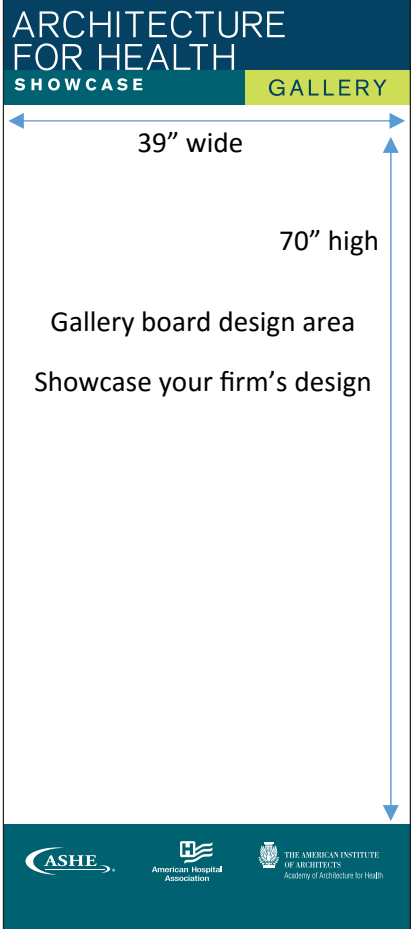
ARCHITECTURE FOR HEALTH
SHOWCASE
GALLERY

39” wide

70” high

Gallery board design area

Showcase your firm’s design

ASHE

American Hospital Association

THE AMERICAN INSTITUTE OF ARCHITECTS
Academy of Architecture for Health